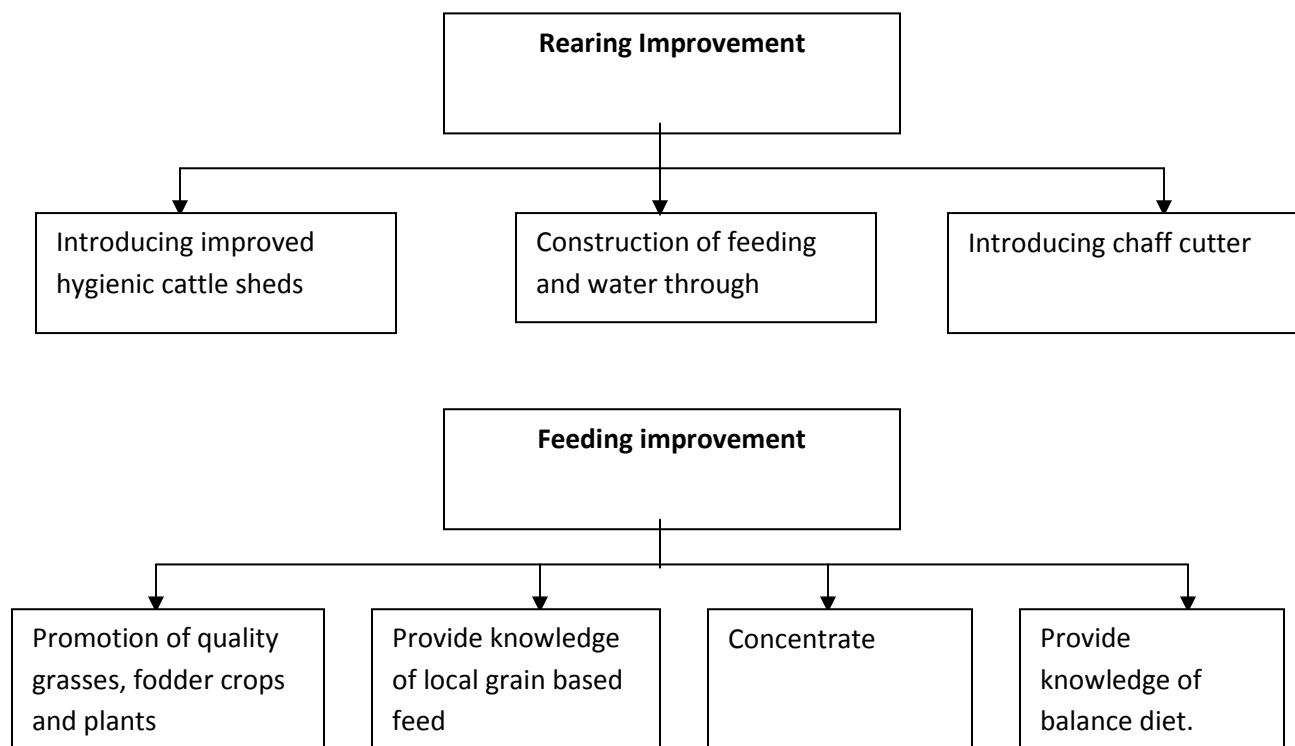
**Rearing Improvement**

Introducing improved hygienic cattle sheds

Construction of feeding and water through

Introducing chaff cutter

**Feeding improvement**

Promotion of quality grasses, fodder crops and plants

Provide knowledge of local grain based feed

Concentrate

Provide knowledge of balance diet.